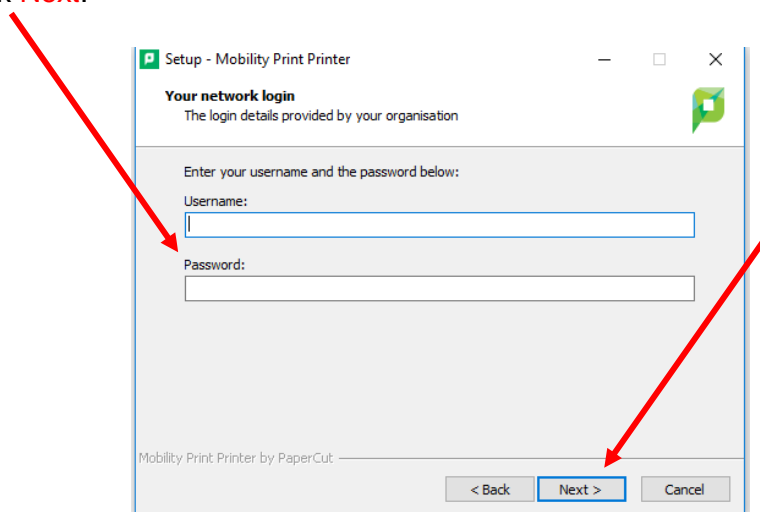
k Next.

Setup - Mobility Print Printer

Your network login

The login details provided by your organisation

Enter your username and the password below:

Username:

Password:

Mobility Print Printer by PaperCut

< Back

Next >

Cancel